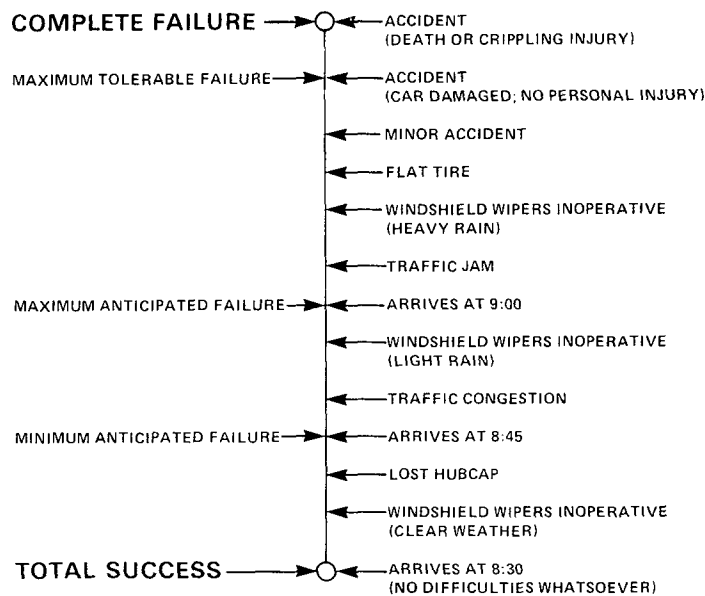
COMPLETE FAILURE
ACCIDENT
(DEATH OR CRIPPLING INJURY)

MAXIMUM TOLERABLE FAILURE
ACCIDENT
(CAR DAMAGED; NO PERSONAL INJURY)

MINOR ACCIDENT

FLAT TIRE

WINDSHIELD WIPERS INOPERATIVE
(HEAVY RAIN)

TRAFFIC JAM

MAXIMUM ANTICIPATED FAILURE
ARRIVES AT 9:00

WINDSHIELD WIPERS INOPERATIVE
(LIGHT RAIN)

TRAFFIC CONGESTION

MINIMUM ANTICIPATED FAILURE
ARRIVES AT 8:45

LOST HUBCAP

WINDSHIELD WIPERS INOPERATIVE
(CLEAR WEATHER)

TOTAL SUCCESS
ARRIVES AT 8:30
(NO DIFFICULTIES WHATSOEVER)